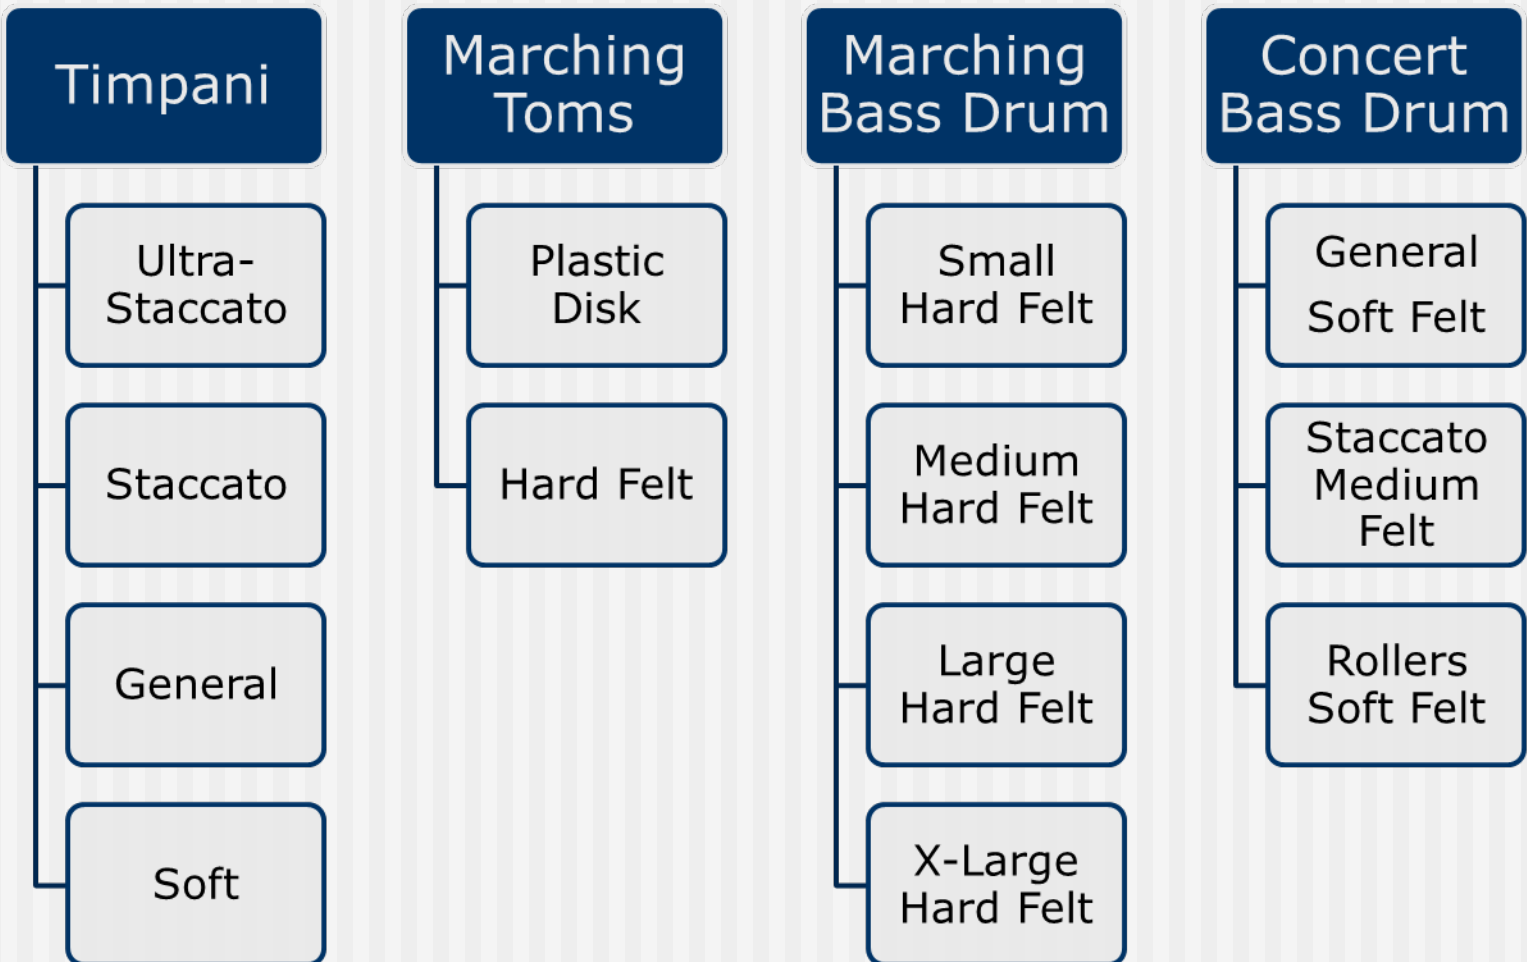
Timpani

Ultra-Staccato

Staccato

General

Soft

Marching Toms

Plastic Disk

Hard Felt

Marching Bass Drum

Small Hard Felt

Medium Hard Felt

Large Hard Felt

X-Large Hard Felt

Concert Bass Drum

General Soft Felt

Staccato Medium Felt

Rollers Soft Felt